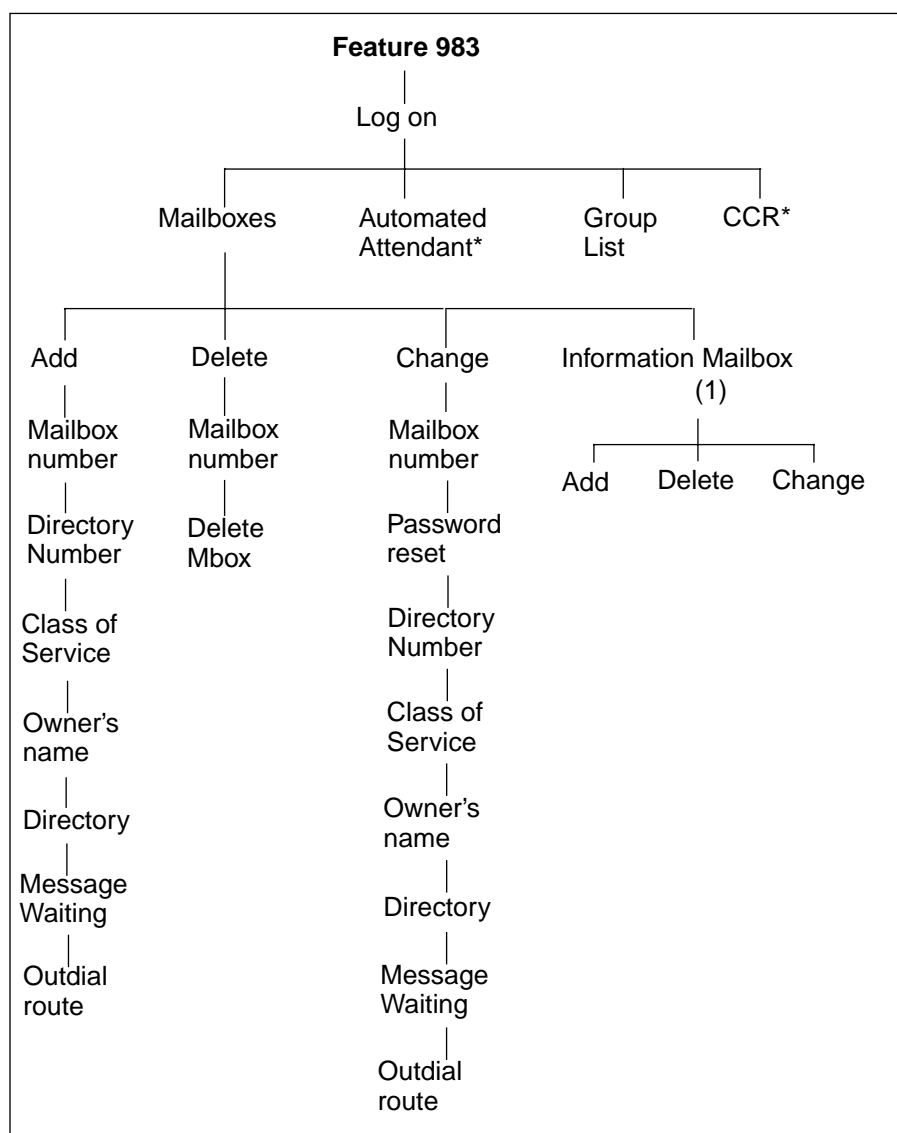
Feature 983

Log on

Mailboxes

Automated Attendant*

Group List

CCR*

Add

Mailbox number

Directory Number

Class of Service

Owner's name

Directory

Message Waiting

Outdial route

Delete

Mailbox number

Delete Mbox

Change

Mailbox number

Password reset

Directory Number

Class of Service

Owner's name

Directory

Message Waiting

Outdial route

Information Mailbox (1)

Add

Delete

Change